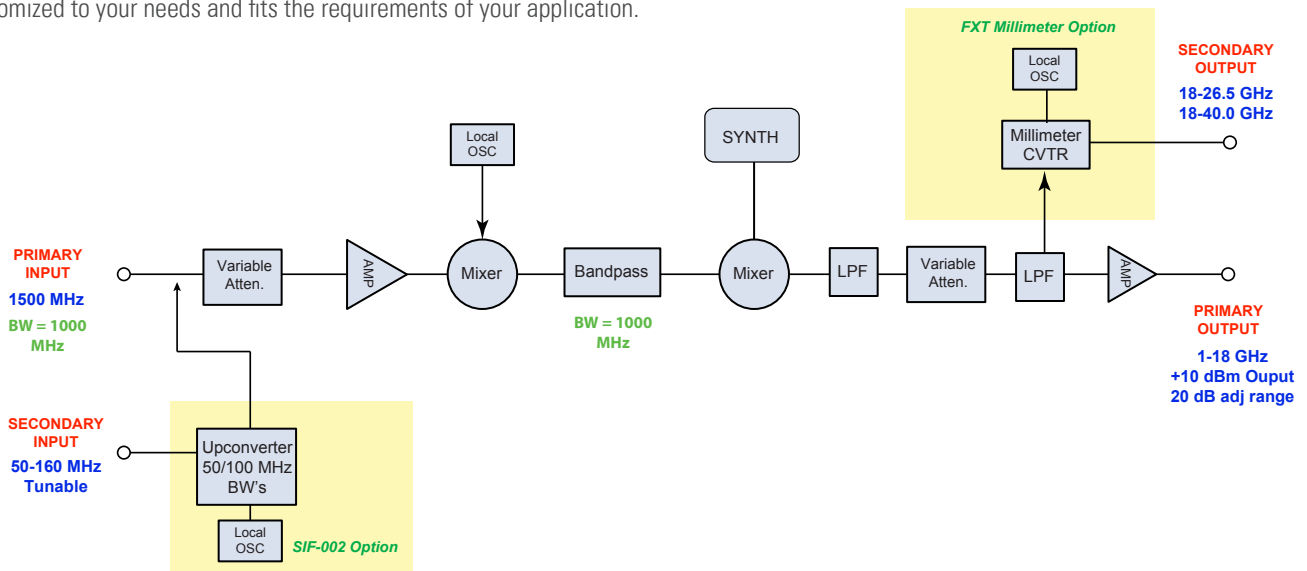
omized to your needs and fits the requirements of your application.

FXT Millimeter Option

Local OSC

Millimeter CVTR

SECONDARY OUTPUT
18-26.5 GHz
18-40.0 GHz

Local OSC

SYNTH

PRIMARY INPUT
1500 MHz
BW = 1000 MHz

Variable Atten.

AMP

Mixer

Bandpass

BW = 1000 MHz

Mixer

LPF

Variable Atten.

LPF

AMP

PRIMARY OUTPUT
1-18 GHz
+10 dBm Ouput
20 dB adj range

SECONDARY INPUT
50-160 MHz Tunable

Upconverter 50/100 MHz BW's

Local OSC

SIF-002 Option